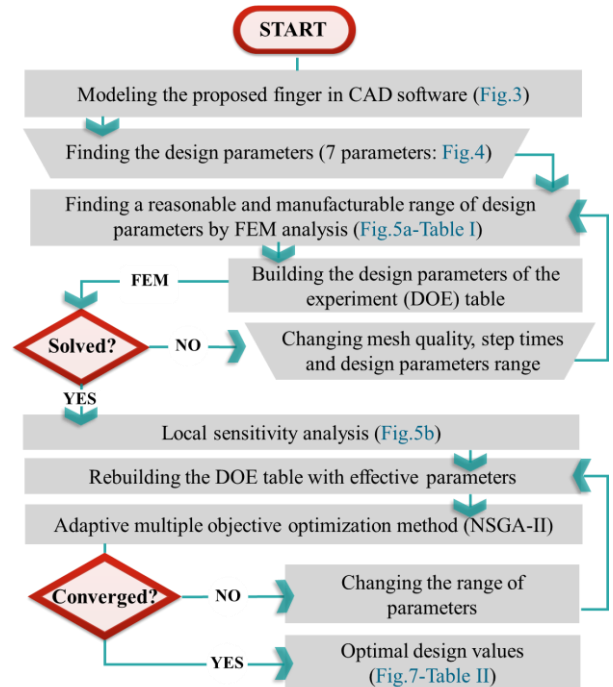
START

Modeling the proposed finger in CAD software (Fig.3)

Finding the design parameters (7 parameters: Fig.4)

Finding a reasonable and manufacturable range of design parameters by FEM analysis (Fig.5a-Table I)

FEM

Building the design parameters of the experiment (DOE) table

Solved?

NO

Changing mesh quality, step times and design parameters range

YES

Local sensitivity analysis (Fig.5b)

Rebuilding the DOE table with effective parameters

Adaptive multiple objective optimization method (NSGA-II)

Converged?

NO

Changing the range of parameters

YES

Optimal design values (Fig.7-Table II)